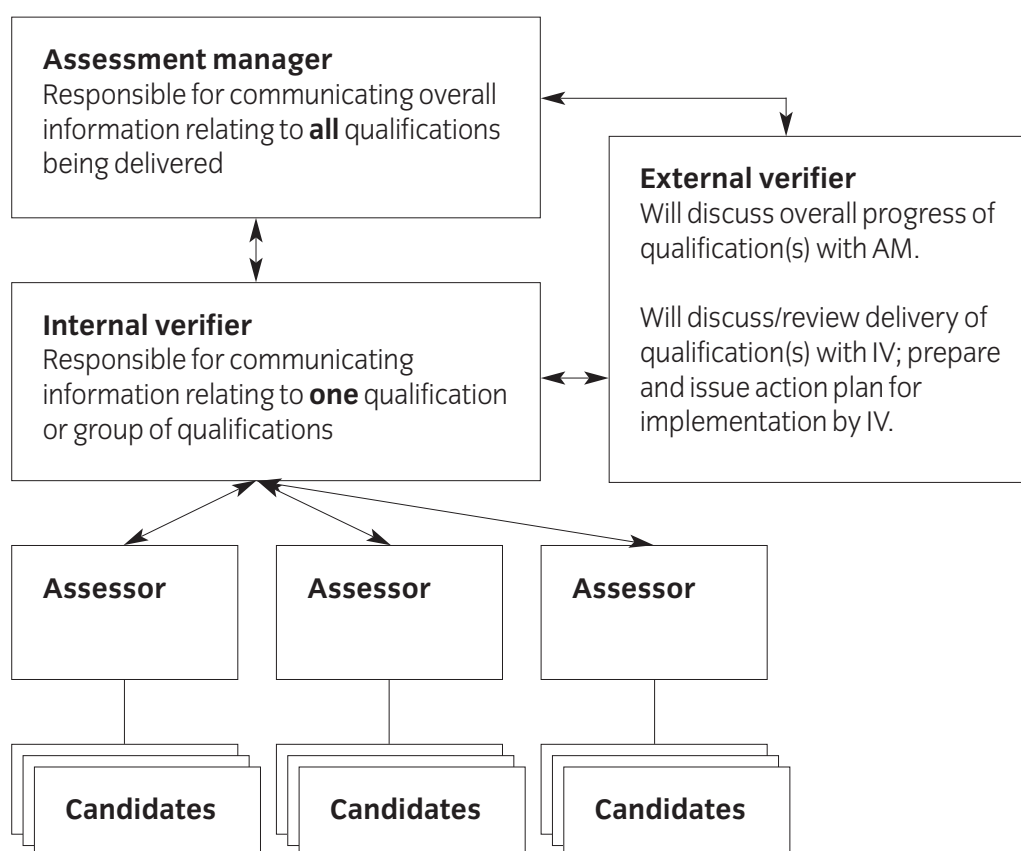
**Assessment manager**
Responsible for communicating overall information relating to **all** qualifications being delivered

**External verifier**
Will discuss overall progress of qualification(s) with AM.

Will discuss/review delivery of qualification(s) with IV; prepare and issue action plan for implementation by IV.

**Internal verifier**
Responsible for communicating information relating to **one** qualification or group of qualifications

**Assessor**

**Assessor**

**Assessor**

**Candidates**

**Candidates**

**Candidates**